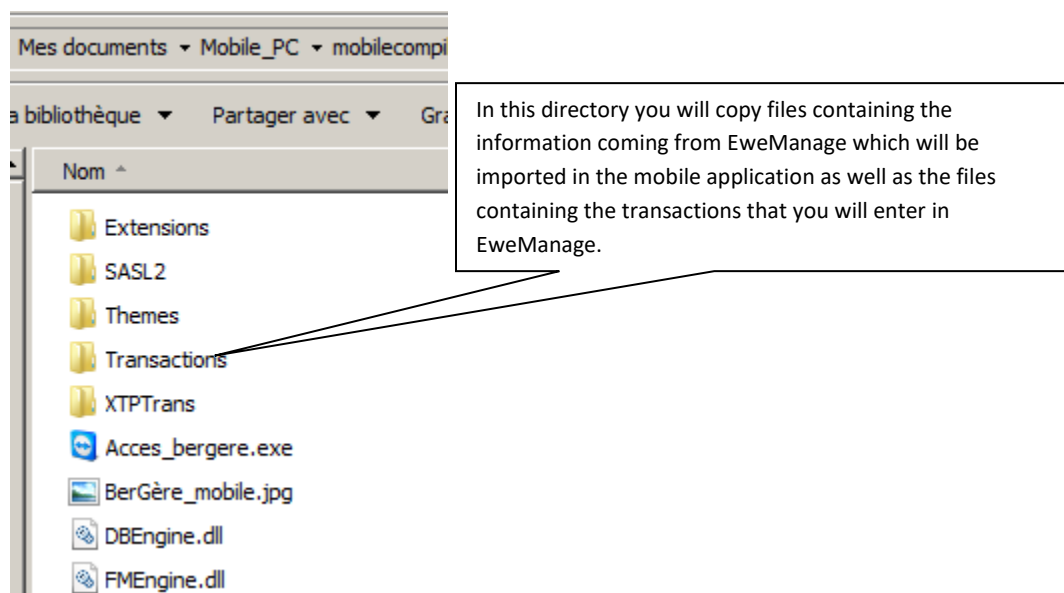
Mes documents ▸ Mobile_PC ▸ mobilecompi

a bibliothèque ▾ Partager avec ▾ Gr

Nom

Extensions
SASL2
Themes
Transactions
XTPTrans
Acces_bergere.exe
BerGère_mobile.jpg
DBEngine.dll
FMEngine.dll

In this directory you will copy files containing the information coming from EweManage which will be imported in the mobile application as well as the files containing the transactions that you will enter in EweManage.